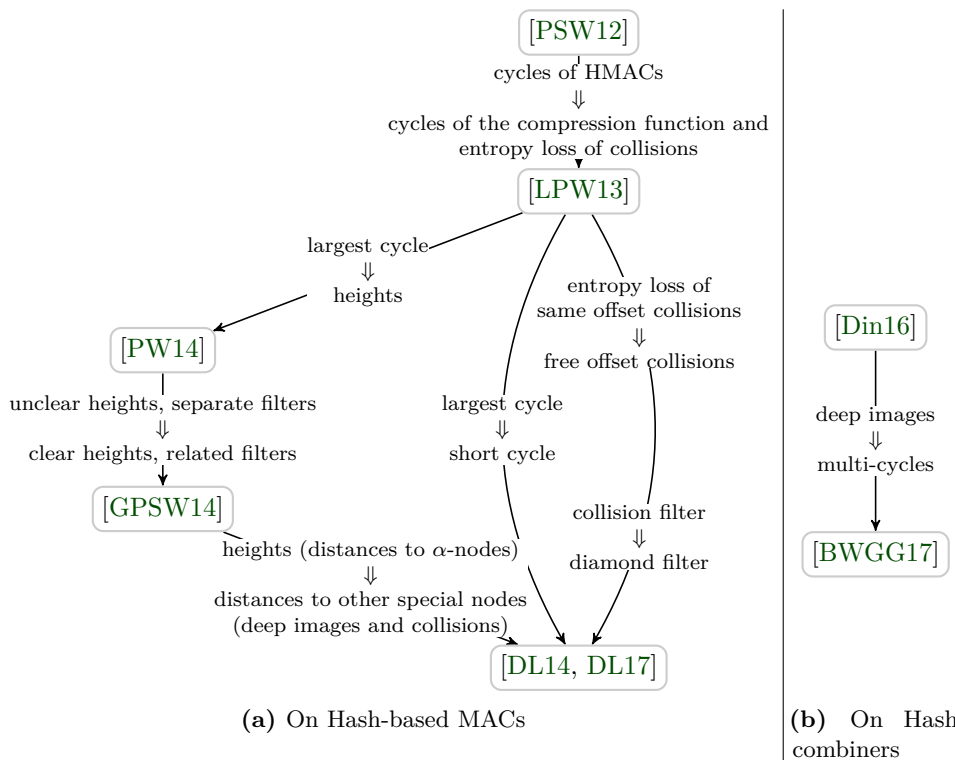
[PSW12]

cycles of HMACs
$\Downarrow$
cycles of the compression function and entropy loss of collisions

[LPW13]

largest cycle
$\Downarrow$
heights

entropy loss of same offset collisions
$\Downarrow$
free offset collisions

[PW14]

unclear heights, separate filters
$\Downarrow$
clear heights, related filters

largest cycle
$\Downarrow$
short cycle

[GPSW14]

collision filter
$\Downarrow$
diamond filter

heights (distances to $\alpha$-nodes)
$\Downarrow$
distances to other special nodes (deep images and collisions)

[DL14, DL17]

**(a)** On Hash-based MACs

[Din16]

deep images
$\Downarrow$
multi-cycles

[BWGG17]

**(b)** On Hash combiners